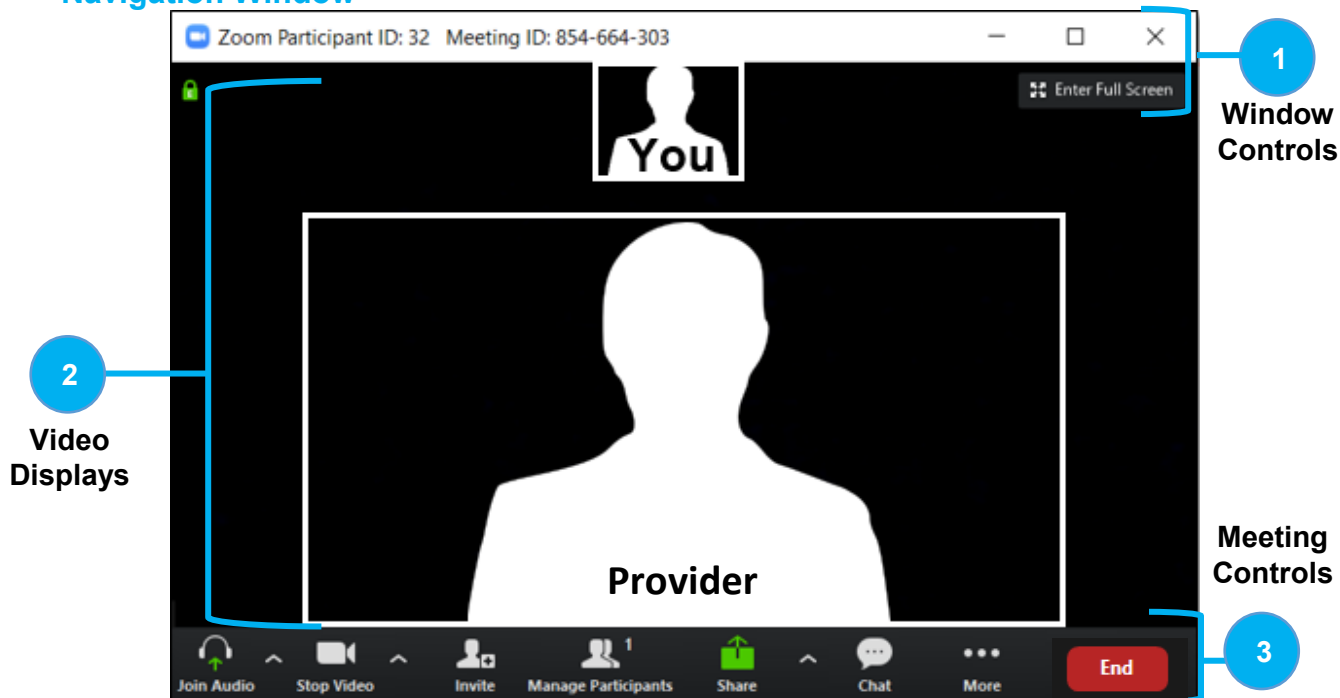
Navigation Window

Zoom Participant ID: 32 Meeting ID: 854-664-303

Enter Full Screen

1

Window Controls

You

2

Video Displays

Provider

Meeting Controls

3

Join Audio

Stop Video

Invite

1

Manage Participants

Share

Chat

More

End